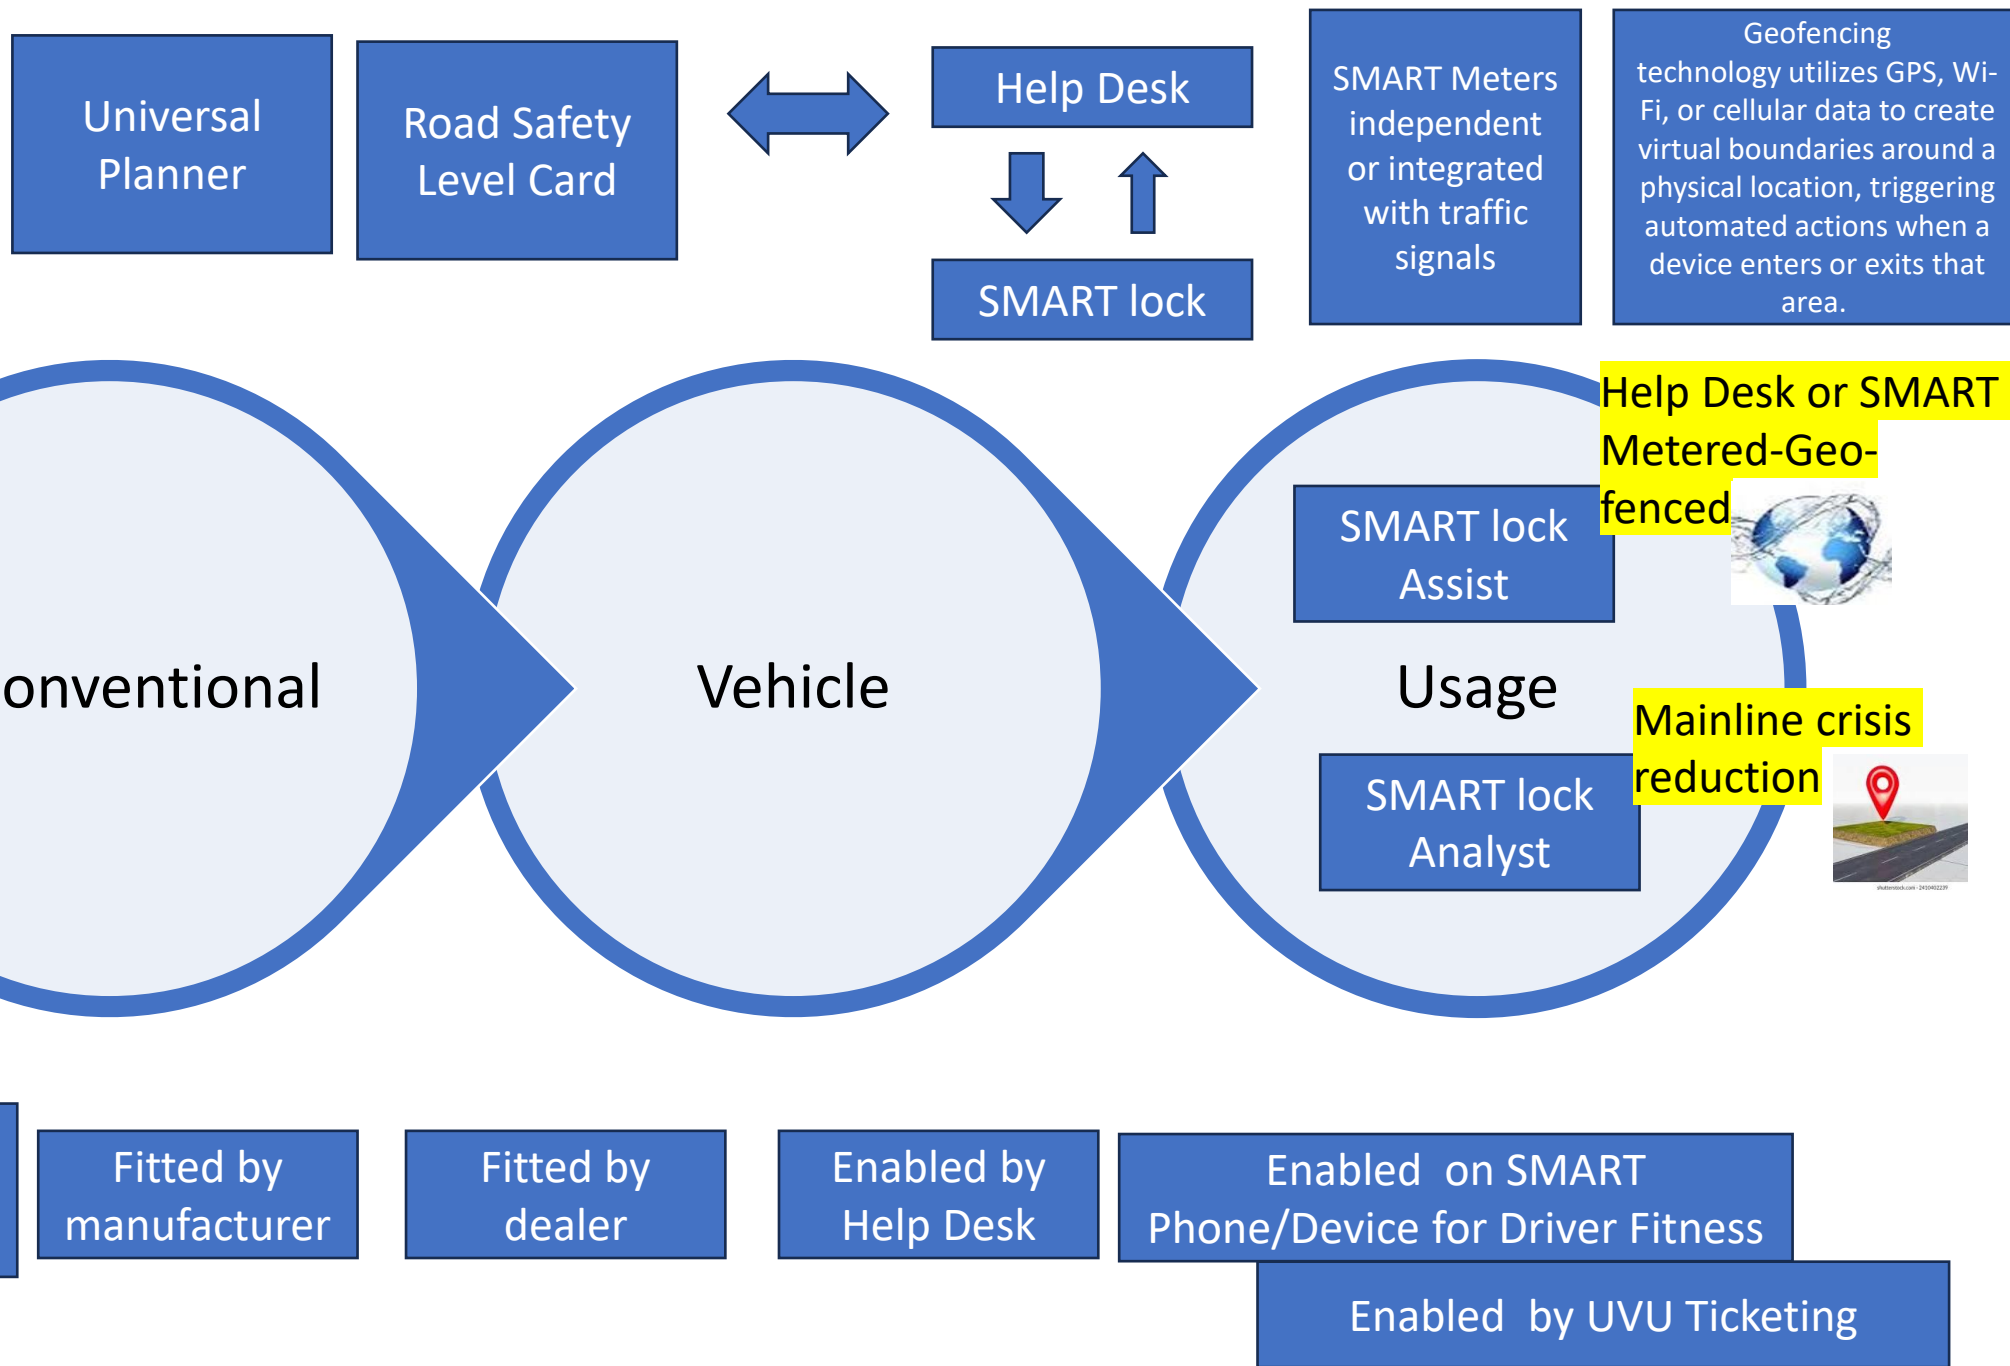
Universal Planner

Road Safety Level Card

Help Desk

SMART lock

SMART Meters independent or integrated with traffic signals

Geofencing technology utilizes GPS, Wi-Fi, or cellular data to create virtual boundaries around a physical location, triggering automated actions when a device enters or exits that area.

onventional

Vehicle

Usage

Help Desk or SMART Metered-Geo-fenced

SMART lock Assist

Mainline crisis reduction

SMART lock Analyst

Fitted by manufacturer

Fitted by dealer

Enabled by Help Desk

Enabled on SMART Phone/Device for Driver Fitness

Enabled by UVU Ticketing